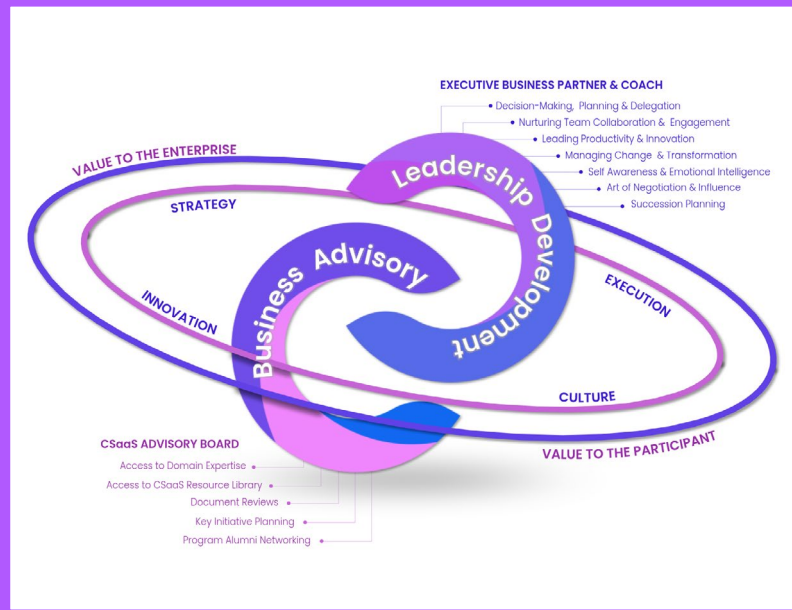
EXECUTIVE BUSINESS PARTNER & COACH
Decision-Making, Planning & Delegation
Nurturing Team Collaboration & Engagement
Leading Productivity & Innovation
Managing Change & Transformation
Self Awareness & Emotional Intelligence
Art of Negotiation & Influence
Succession Planning

VALUE TO THE ENTERPRISE
STRATEGY
Leadership Development
Business Advisory
INNOVATION
EXECUTION
CULTURE
VALUE TO THE PARTICIPANT

CSaaS ADVISORY BOARD
Access to Domain Expertise
Access to CSaaS Resource Library
Document Reviews
Key Initiative Planning
Program Alumni Networking